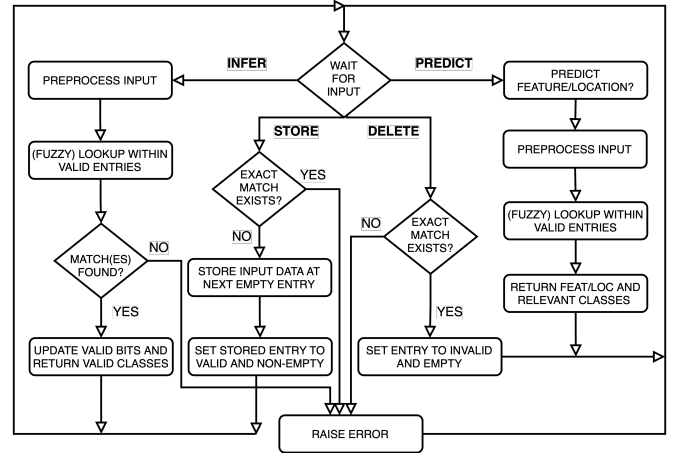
WAIT FOR INPUT

INFER

PREDICT

STORE

DELETE

PREPROCESS INPUT

(FUZZY) LOOKUP WITHIN VALID ENTRIES

MATCH(ES) FOUND?

NO

YES

UPDATE VALID BITS AND RETURN VALID CLASSES

EXACT MATCH EXISTS?

YES

NO

STORE INPUT DATA AT NEXT EMPTY ENTRY

SET STORED ENTRY TO VALID AND NON-EMPTY

NO

EXACT MATCH EXISTS?

YES

SET ENTRY TO INVALID AND EMPTY

PREDICT FEATURE/LOCATION?

PREPROCESS INPUT

(FUZZY) LOOKUP WITHIN VALID ENTRIES

RETURN FEAT/LOC AND RELEVANT CLASSES

RAISE ERROR